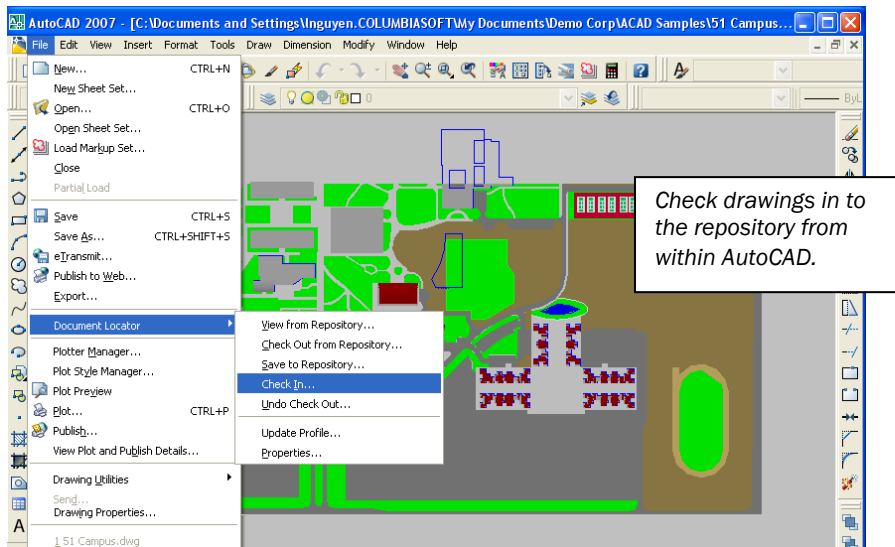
AutoCAD 2007 - [C:\Documents and Settings\lnguyen.COLUMBIASOFT\My Documents\Demo Corp\ACAD Samples\51 Campus...

File Edit View Insert Format Tools Draw Dimension Modify Window Help

New... CTRL+N
New Sheet Set...
Open... CTRL+O
Open Sheet Set...
Load Markup Set...
Close
Partial Load
Save CTRL+S
Save As... CTRL+SHIFT+S
eTransmit...
Publish to Web...
Export...
Document Locator
Plotter Manager...
Plot Style Manager...
Plot Preview
Plot... CTRL+P
Publish...
View Plot and Publish Details...
Drawing Utilities
Send...
Drawing Properties...
1 51 Campus.dwg

View from Repository...
Check Out from Repository...
Save to Repository...
Check In...
Undo Check Out...
Update Profile...
Properties...

ByL

Check drawings in to the repository from within AutoCAD.